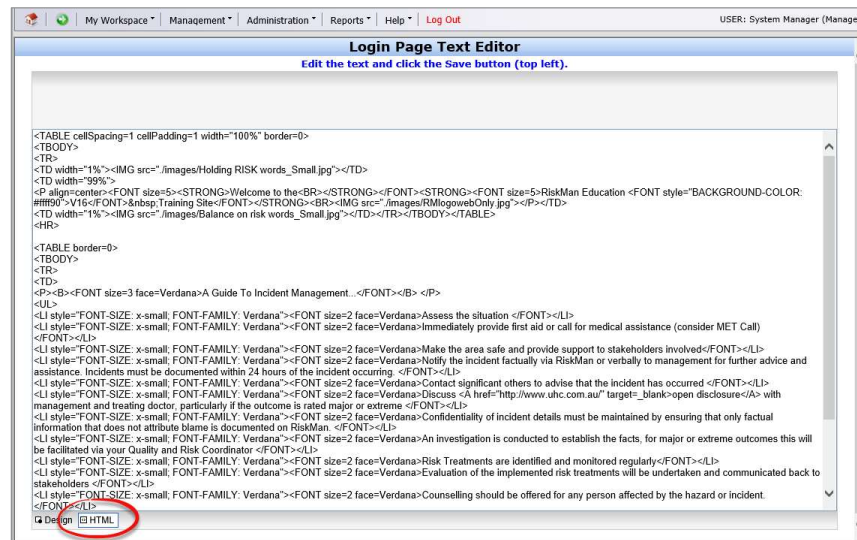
My Workspace ▾ | Management ▾ | Administration ▾ | Reports ▾ | Help ▾ | Log Out

USER: System Manager (Manage

Login Page Text Editor

Edit the text and click the Save button (top left).

<TABLE cellSpacing=1 cellPadding=1 width="100%" border=0>
<TBODY>
<TR>
<TD width="1%"><IMG src="./images/Holding RISK words_Small.jpg"></TD>
<TD width="99%">
<P align=center><FONT size=5><STRONG>Welcome to the<BR></STRONG></FONT><STRONG><FONT size=5>RiskMan Education <FONT style="BACKGROUND-COLOR: #ffff90">V16</FONT>&nbsp;Training Site</FONT></STRONG><BR><IMG src="./images/RMlogowebOnly.jpg"></P></TD>
<TD width="1%"><IMG src="./images/Balance on risk words_Small.jpg"></TD></TR></TBODY></TABLE>
<HR>

<TABLE border=0>
<TBODY>
<TR>
<TD>
<P><B><FONT size=3 face=Verdana>A Guide To Incident Management...</FONT></B> </P>
<UL>
<LI style="FONT-SIZE: x-small; FONT-FAMILY: Verdana"><FONT size=2 face=Verdana>Assess the situation </FONT></LI>
<LI style="FONT-SIZE: x-small; FONT-FAMILY: Verdana"><FONT size=2 face=Verdana>Immediately provide first aid or call for medical assistance (consider MET Call) </FONT></LI>
<LI style="FONT-SIZE: x-small; FONT-FAMILY: Verdana"><FONT size=2 face=Verdana>Make the area safe and provide support to stakeholders involved</FONT></LI>
<LI style="FONT-SIZE: x-small; FONT-FAMILY: Verdana"><FONT size=2 face=Verdana>Notify the incident factually via RiskMan or verbally to management for further advice and assistance. Incidents must be documented within 24 hours of the incident occurring. </FONT></LI>
<LI style="FONT-SIZE: x-small; FONT-FAMILY: Verdana"><FONT size=2 face=Verdana>Contact significant others to advise that the incident has occurred </FONT></LI>
<LI style="FONT-SIZE: x-small; FONT-FAMILY: Verdana"><FONT size=2 face=Verdana>Discuss <A href="http://www.uhc.com.au/" target=_blank>open disclosure</A> with management and treating doctor, particularly if the outcome is rated major or extreme </FONT></LI>
<LI style="FONT-SIZE: x-small; FONT-FAMILY: Verdana"><FONT size=2 face=Verdana>Confidentiality of incident details must be maintained by ensuring that only factual information that does not attribute blame is documented on RiskMan. </FONT></LI>
<LI style="FONT-SIZE: x-small; FONT-FAMILY: Verdana"><FONT size=2 face=Verdana>An investigation is conducted to establish the facts, for major or extreme outcomes this will be facilitated via your Quality and Risk Coordinator </FONT></LI>
<LI style="FONT-SIZE: x-small; FONT-FAMILY: Verdana"><FONT size=2 face=Verdana>Risk Treatments are identified and monitored regularly</FONT></LI>
<LI style="FONT-SIZE: x-small; FONT-FAMILY: Verdana"><FONT size=2 face=Verdana>Evaluation of the implemented risk treatments will be undertaken and communicated back to stakeholders </FONT></LI>
<LI style="FONT-SIZE: x-small; FONT-FAMILY: Verdana"><FONT size=2 face=Verdana>Counselling should be offered for any person affected by the hazard or incident. </FONT></LI>

Design HTML